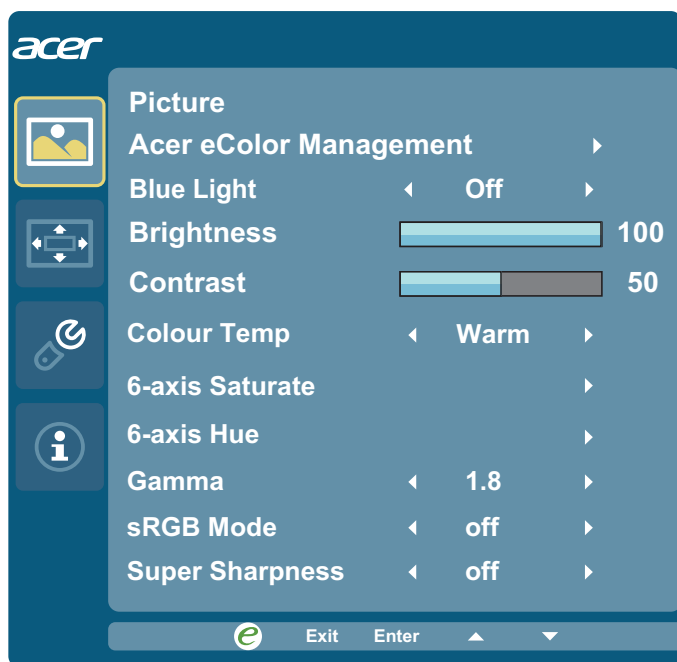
acer

Picture

Acer eColor Management ▸

Blue Light ◂ Off ▸

Brightness 100

Contrast 50

Colour Temp ◂ Warm ▸

6-axis Saturate ▸

6-axis Hue ▸

Gamma ◂ 1.8 ▸

sRGB Mode ◂ off ▸

Super Sharpness ◂ off ▸

e Exit Enter ▲ ▼